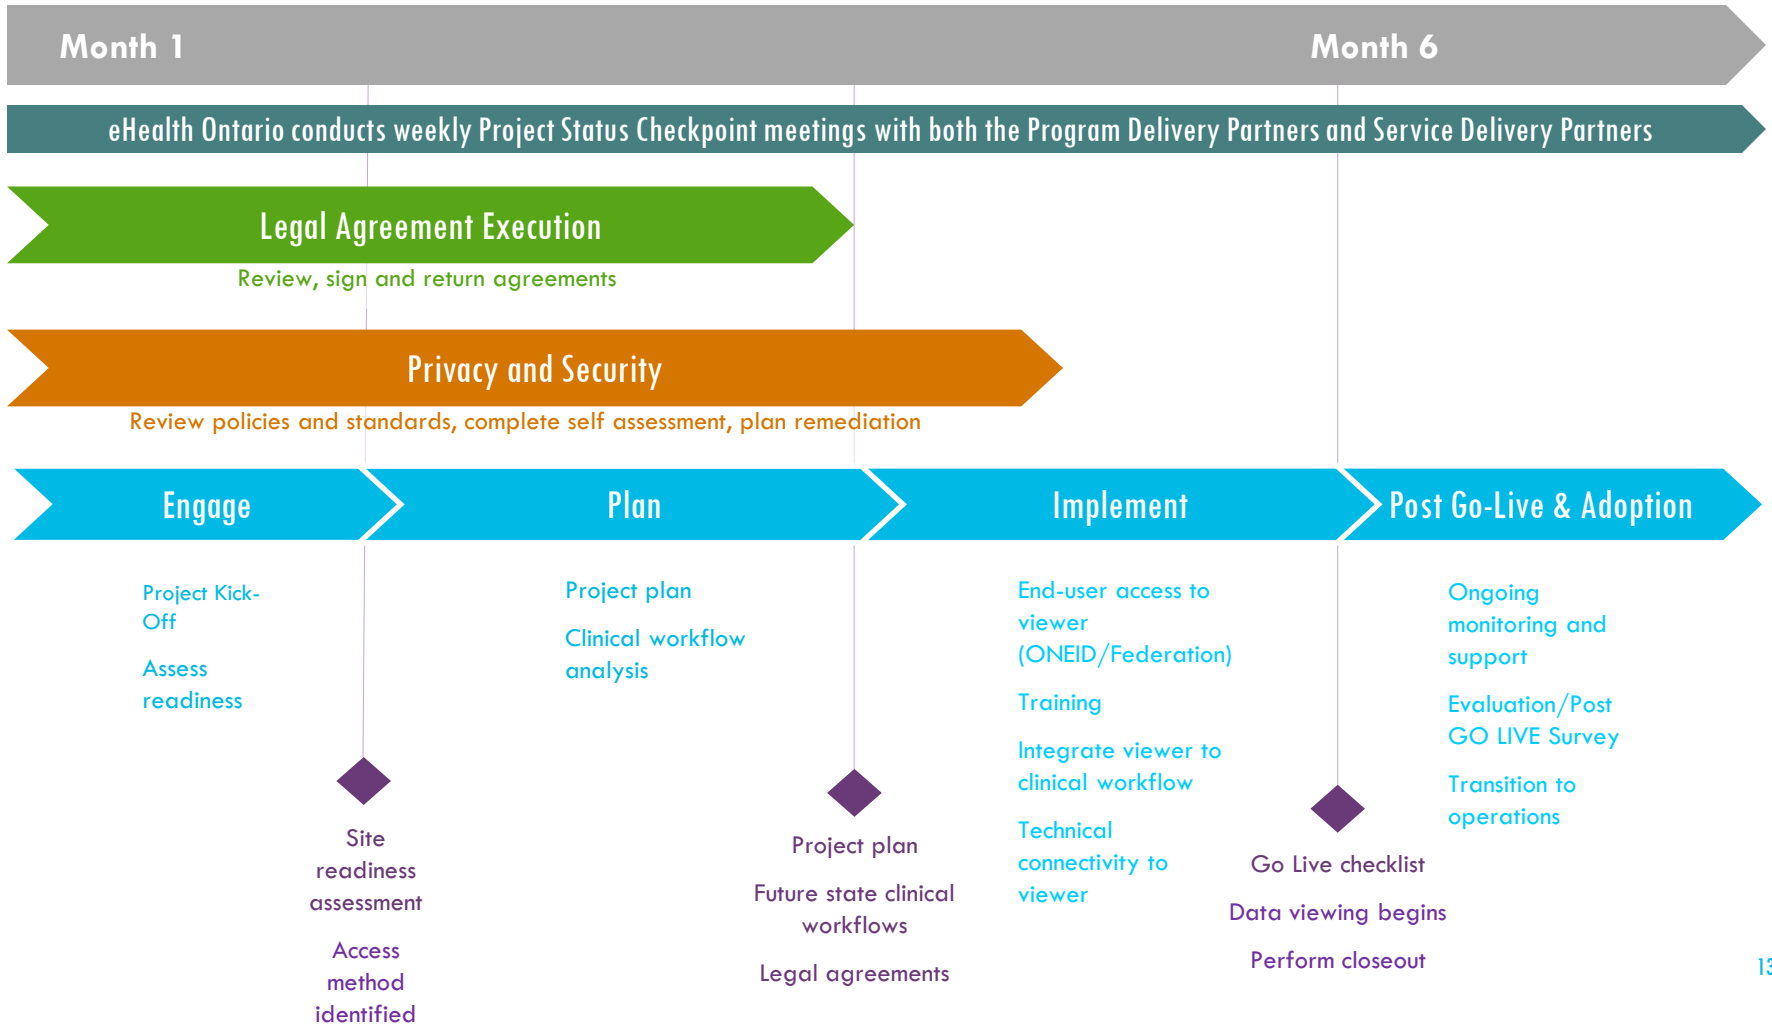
Month 1

Month 6

eHealth Ontario conducts weekly Project Status Checkpoint meetings with both the Program Delivery Partners and Service Delivery Partners

Legal Agreement Execution

Review, sign and return agreements

Privacy and Security

Review policies and standards, complete self assessment, plan remediation

Engage

Plan

Implement

Post Go-Live & Adoption

Project Kick-Off

Assess readiness

Project plan

Clinical workflow analysis

End-user access to viewer (ONEID/Federation)

Training

Integrate viewer to clinical workflow

Technical connectivity to viewer

Ongoing monitoring and support

Evaluation/Post GO LIVE Survey

Transition to operations

Site readiness assessment

Access method identified

Project plan

Future state clinical workflows

Legal agreements

Go Live checklist

Data viewing begins

Perform closeout

13